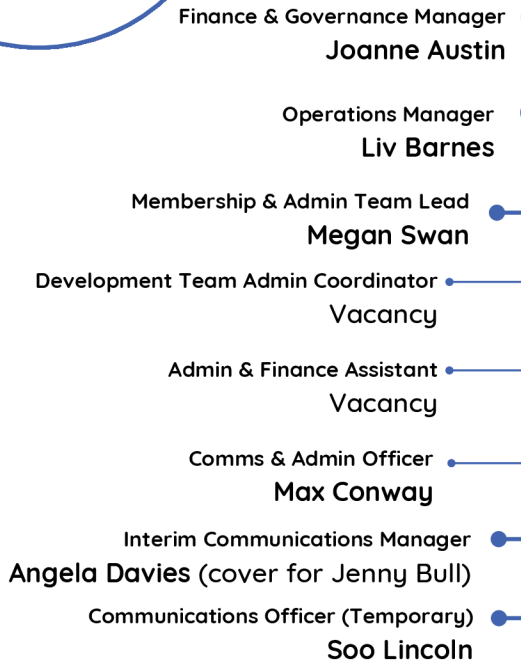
Finance & Governance Manager
Joanne Austin

Operations Manager
Liv Barnes

Membership & Admin Team Lead
Megan Swan

Development Team Admin Coordinator
Vacancy

Admin & Finance Assistant
Vacancy

Comms & Admin Officer
Max Conway

Interim Communications Manager
Angela Davies (cover for Jenny Bull)

Communications Officer (Temporary)
Soo Lincoln